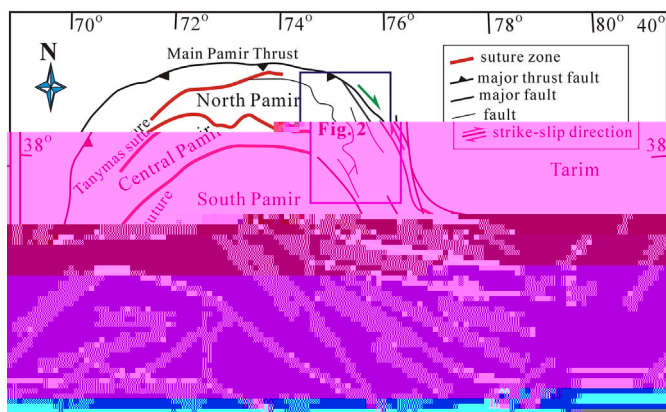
70° 72° 74° 76° 78° 80° 40°

N

Main Pamir Thrust

North Pamir

suture zone
major thrust fault
major fault
fault
strike-slip direction

Fig. 2

38°

38

Tanymas sutu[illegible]

Central Pamir

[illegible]uture

South Pamir

Tarim